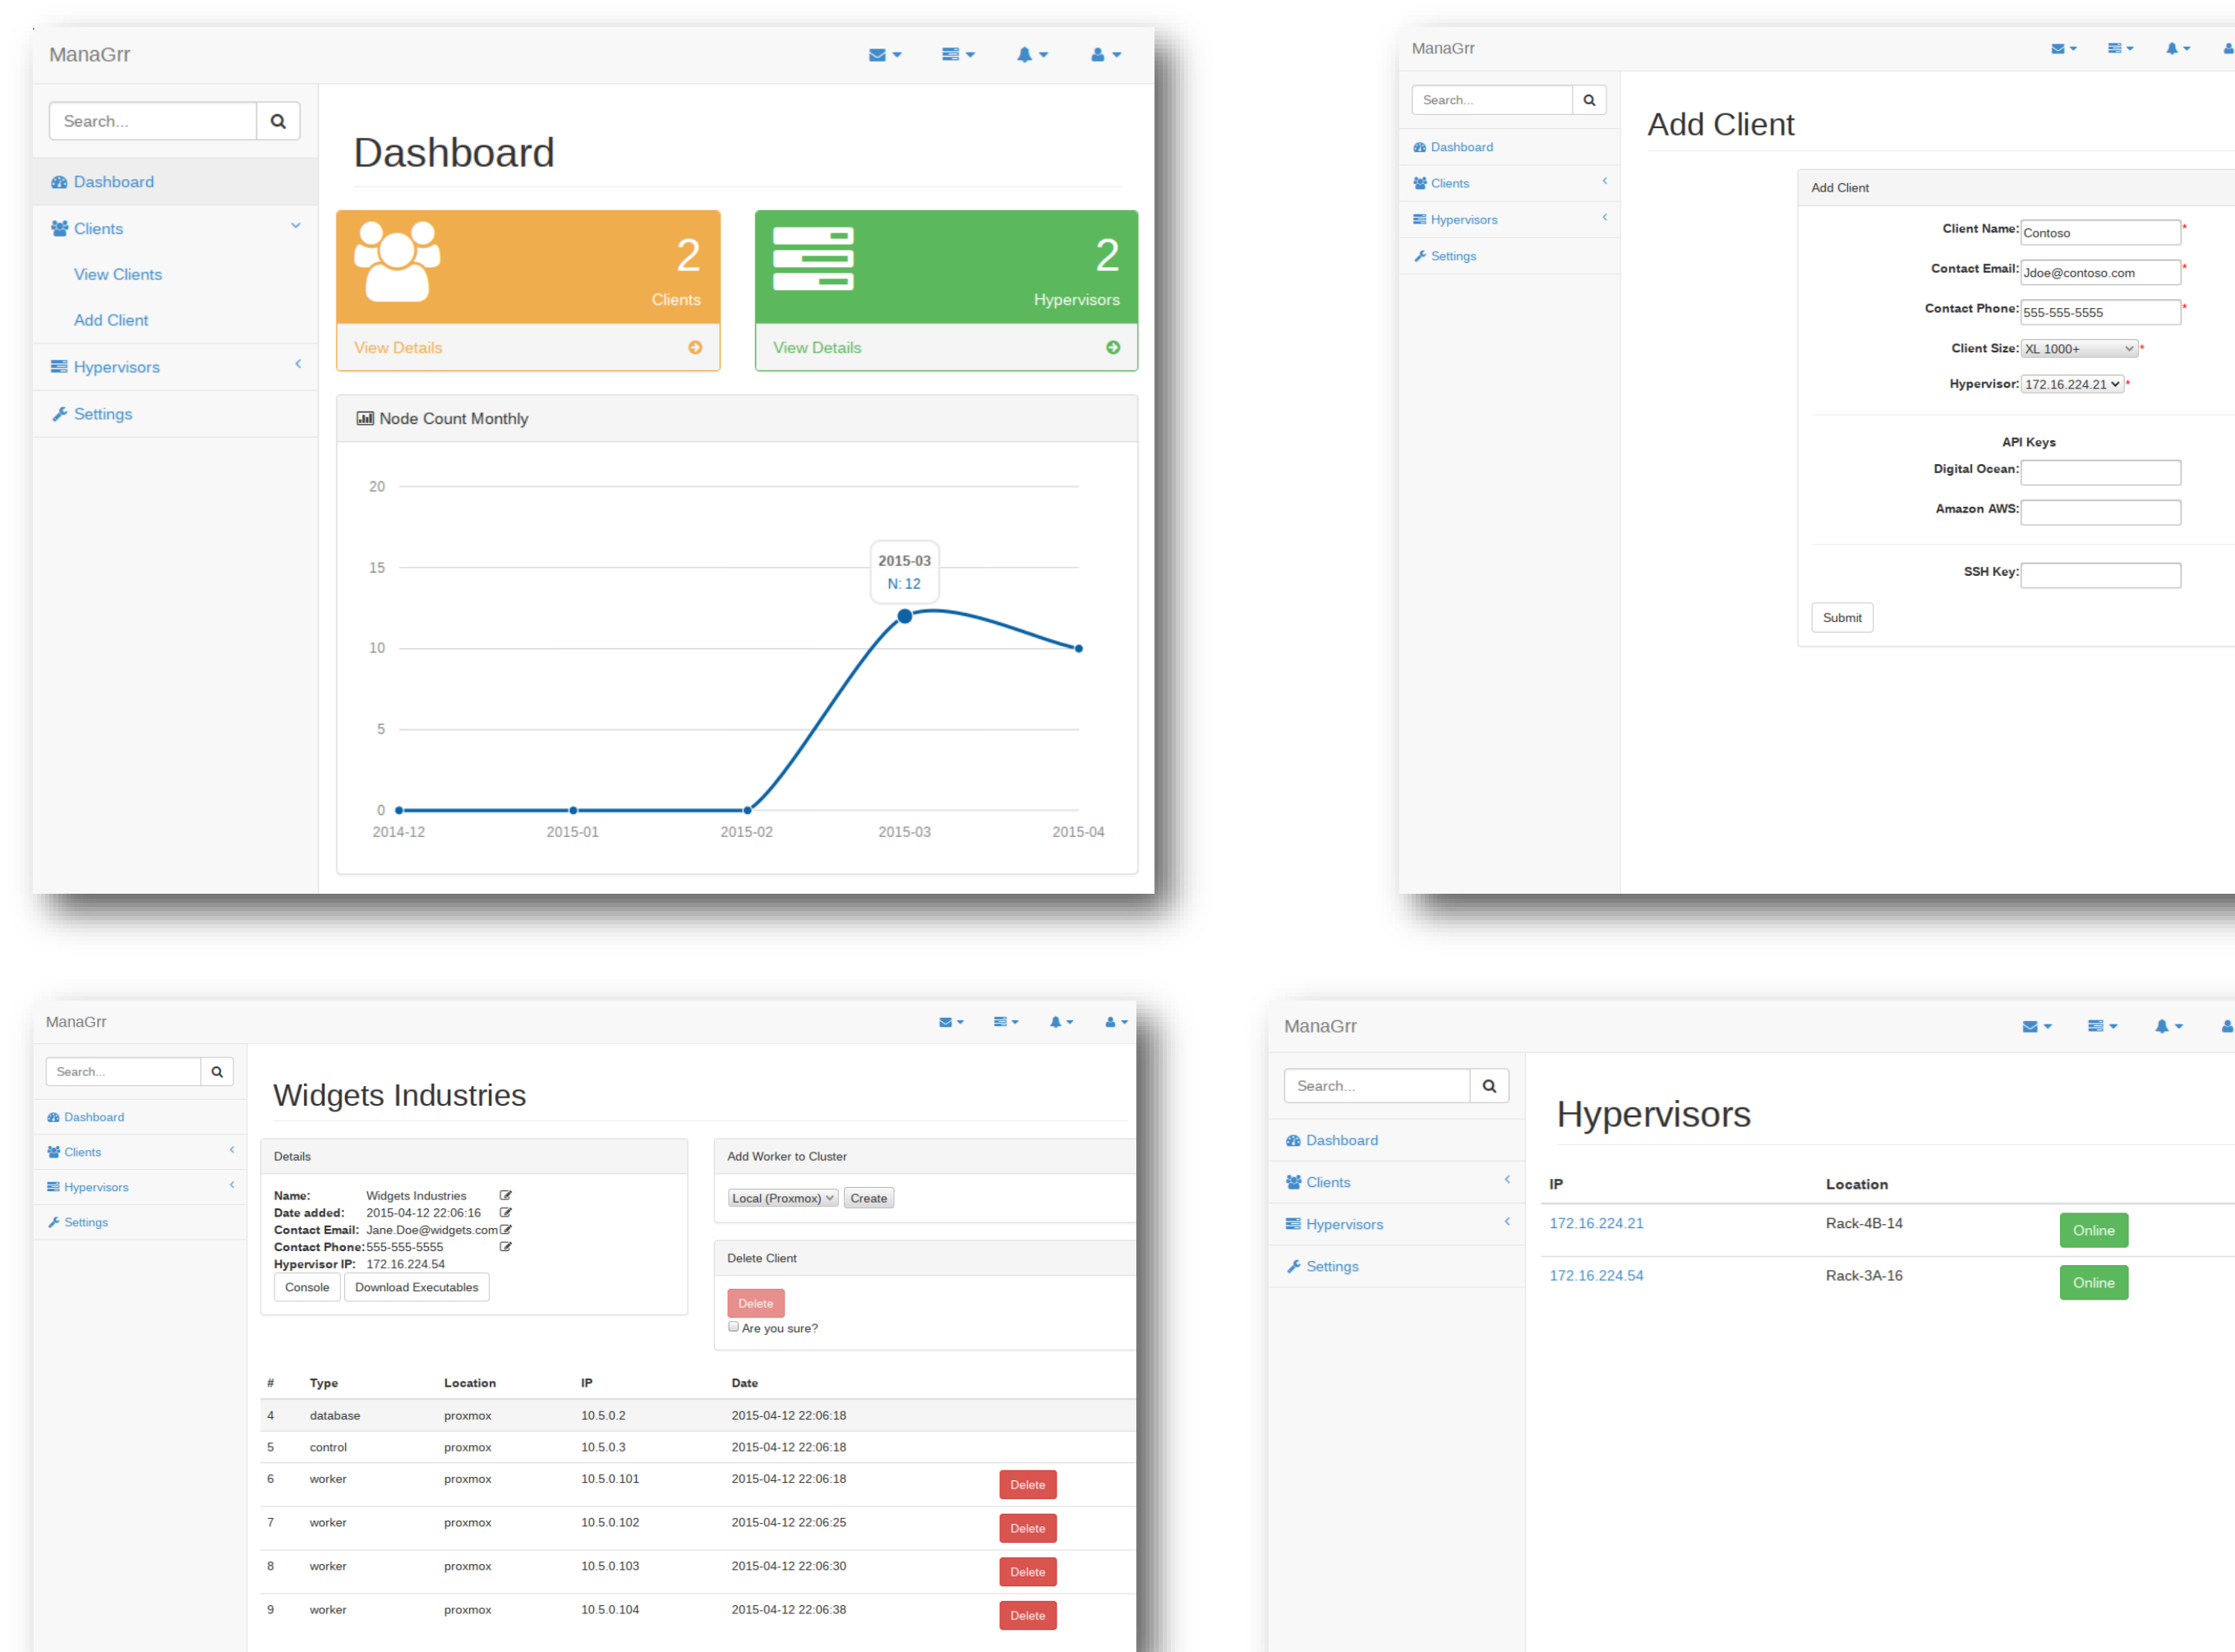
ManaGrr

Search...

Dashboard
Clients
View Clients
Add Client
Hypervisors
Settings

Dashboard

2
Clients
View Details

2
Hypervisors
View Details

Node Count Monthly

20
15
10
5
0
2014-12 2015-01 2015-02 2015-03 2015-04

2015-03
N: 12

ManaGrr

Search...

Dashboard
Clients
Hypervisors
Settings

Add Client

Add Client

Client Name: Contoso *
Contact Email: Jdoe@contoso.com *
Contact Phone: 555-555-5555 *
Client Size: XL 1000+ *
Hypervisor: 172.16.224.21 *

API Keys
Digital Ocean:
Amazon AWS:

SSH Key:

Submit

ManaGrr

Search...

Dashboard
Clients
Hypervisors
Settings

Widgets Industries

Details

Name: Widgets Industries
Date added: 2015-04-12 22:06:16
Contact Email: Jane.Doe@widgets.com
Contact Phone: 555-555-5555
Hypervisor IP: 172.16.224.54
Console Download Executables

Add Worker to Cluster
Local (Proxmox) Create

Delete Client
Delete
Are you sure?

| # | Type | Location | IP | Date | |
|---|---|---|---|---|---|
| 4 | database | proxmox | 10.5.0.2 | 2015-04-12 22:06:18 | |
| 5 | control | proxmox | 10.5.0.3 | 2015-04-12 22:06:18 | |
| 6 | worker | proxmox | 10.5.0.101 | 2015-04-12 22:06:18 | Delete |
| 7 | worker | proxmox | 10.5.0.102 | 2015-04-12 22:06:25 | Delete |
| 8 | worker | proxmox | 10.5.0.103 | 2015-04-12 22:06:30 | Delete |
| 9 | worker | proxmox | 10.5.0.104 | 2015-04-12 22:06:38 | Delete |

ManaGrr

Search...

Dashboard
Clients
Hypervisors
Settings

Hypervisors

| IP | Location | |
|---|---|---|
| 172.16.224.21 | Rack-4B-14 | Online |
| 172.16.224.54 | Rack-3A-16 | Online |